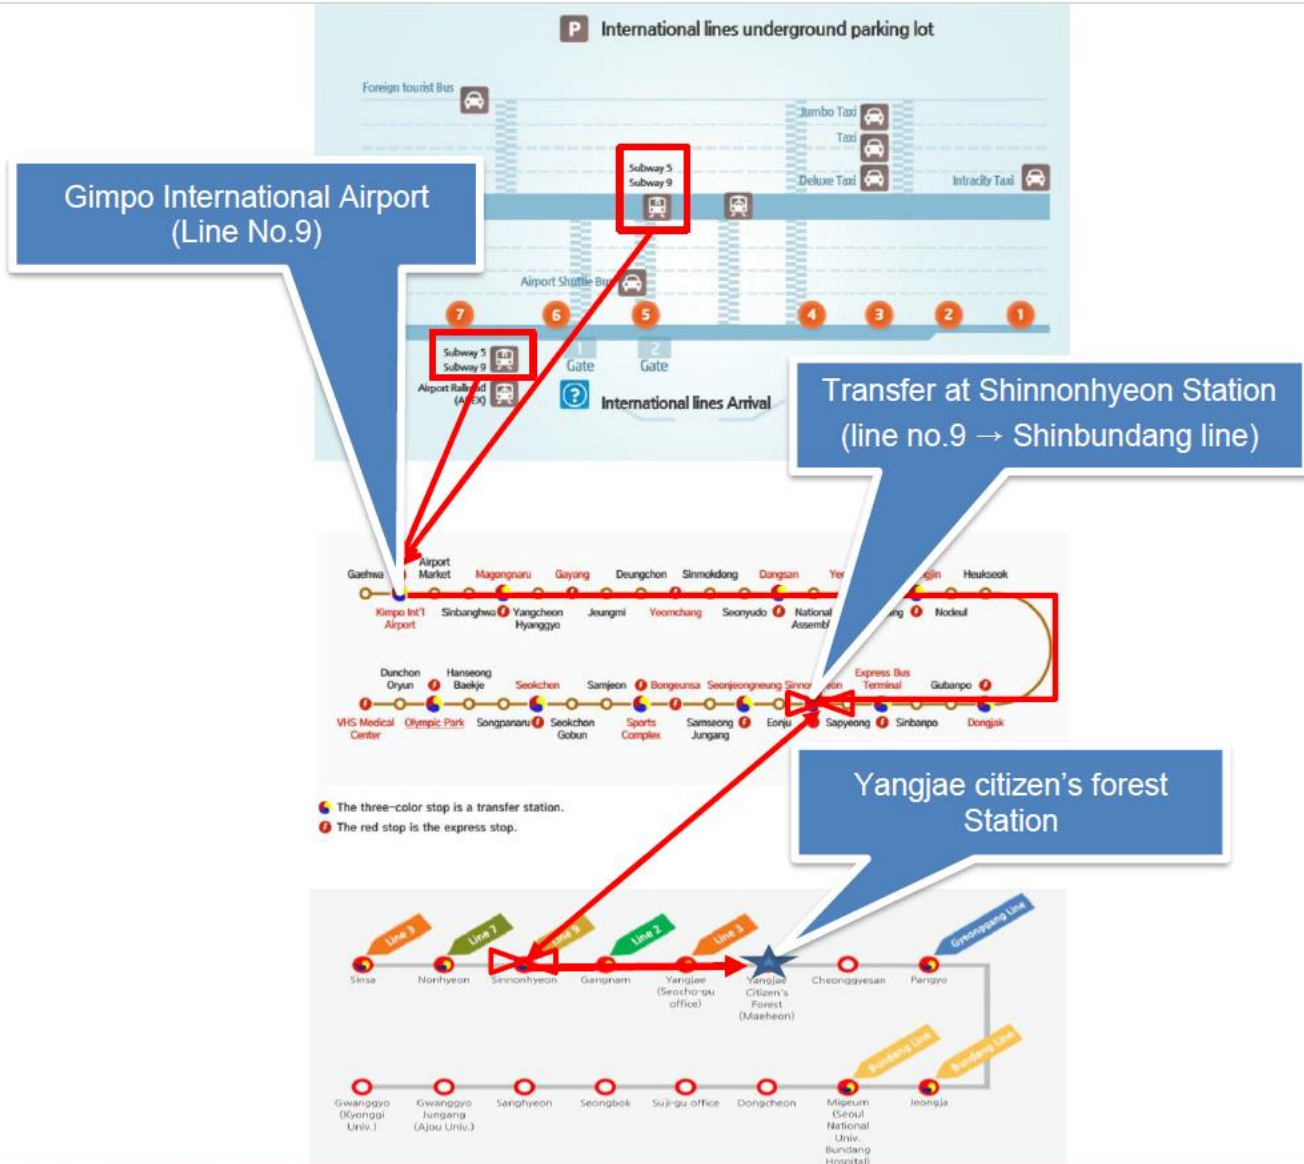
P International lines underground parking lot

Foreign tourist Bus

Jumbo Taxi
Taxi
Deluxe Taxi
Intracity Taxi

Subway 5
Subway 9

Gimpo International Airport (Line No.9)

Airport Shuttle Bus

7 6 5 4 3 2 1

Subway 5
Subway 9
Airport Railroad (AREX)

1 Gate
2 Gate

International lines Arrival

Transfer at Shinnonhyeon Station (line no.9 → Shinbundang line)

Gaehwa
Airport Market
Magongnaru
Gayang
Deungchon
Sinmokdong
Dangsan
Ye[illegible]
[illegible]jin
Heukseok
Kimpo Int'l Airport
Sinbanghwa
Yangcheon Hyanggyo
Jeungmi
Yeomchang
Seonyudo
National Assembl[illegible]
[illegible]ng
Nodeul

Dunchon Oryun
Hanseong Baekje
Seokchon
Samjeon
Bongeunsa
Seonjeongneung
Sinno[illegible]on
Express Bus Terminal
Gubanpo
VHS Medical Center
Olympic Park
Songpanaru
Seokchon Gobun
Sports Complex
Samseong Jungang
Eonju
Sapyeong
Sinbanpo
Dongjak

The three-color stop is a transfer station.
The red stop is the express stop.

Yangjae citizen's forest Station

Line 3
Line 7
Line 9
Line 2
Line 3
Gyeongganng Line

Sinsa
Nonhyeon
Sinnonhyeon
Gangnam
Yangjae (Seocho-gu office)
Yangjae Citizen's Forest (Maeheon)
Cheonggyesan
Pangyo

Bundang Line
Bundang Line

Gwanggyo (Kyonggi Univ.)
Gwanggyo Jungang (Ajou Univ.)
Sanghyeon
Seongbok
Suji-gu office
Dongcheon
Migeum (Seoul National Univ. Bundang Hospital)
Jeongja